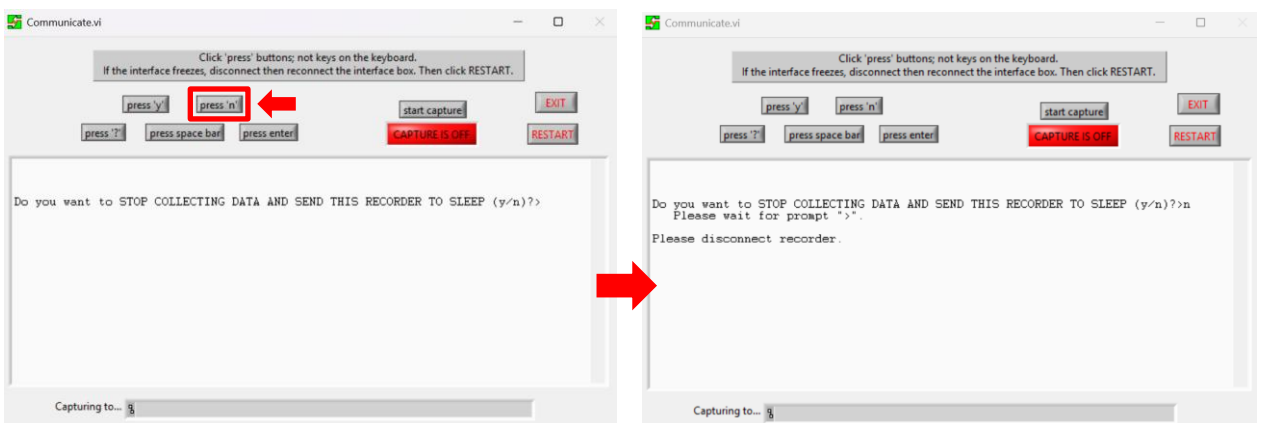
Communicate.vi

Click 'press' buttons; not keys on the keyboard.
If the interface freezes, disconnect then reconnect the interface box. Then click RESTART.

press 'y'
press 'n'
start capture
EXIT
press '?'
press space bar
press enter
CAPTURE IS OFF
RESTART

Do you want to STOP COLLECTING DATA AND SEND THIS RECORDER TO SLEEP (y/n)?>

Capturing to... %

Communicate.vi

Click 'press' buttons; not keys on the keyboard.
If the interface freezes, disconnect then reconnect the interface box. Then click RESTART.

press 'y'
press 'n'
start capture
EXIT
press '?'
press space bar
press enter
CAPTURE IS OFF
RESTART

Do you want to STOP COLLECTING DATA AND SEND THIS RECORDER TO SLEEP (y/n)?>n
Please wait for prompt ">".

Please disconnect recorder.

Capturing to... %